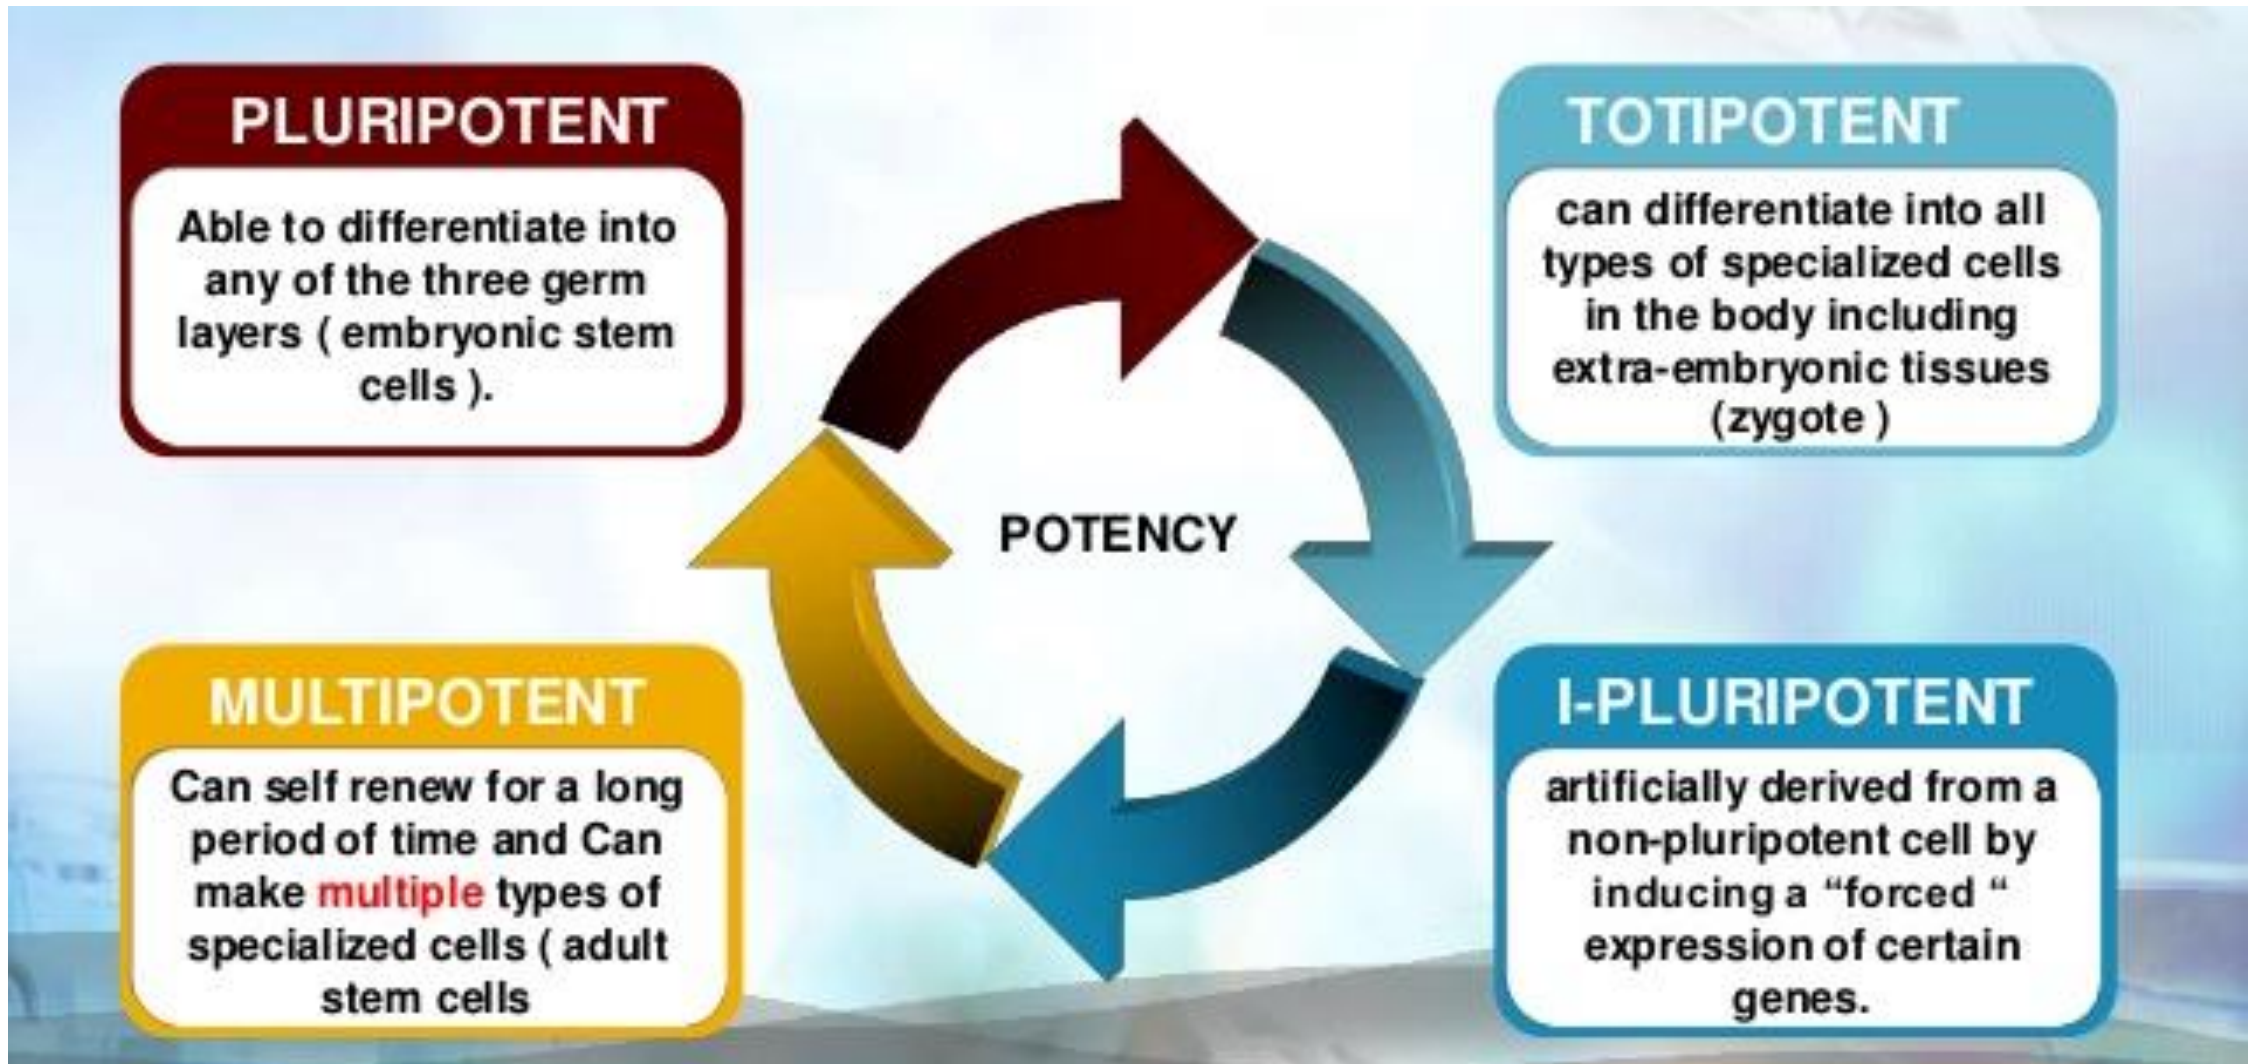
PLURIPOTENT

Able to differentiate into any of the three germ layers ( embryonic stem cells ).

TOTIPOTENT

can differentiate into all types of specialized cells in the body including extra-embryonic tissues (zygote )

POTENCY

MULTIPOTENT

Can self renew for a long period of time and Can make multiple types of specialized cells ( adult stem cells

I-PLURIPOTENT

artificially derived from a non-pluripotent cell by inducing a "forced " expression of certain genes.